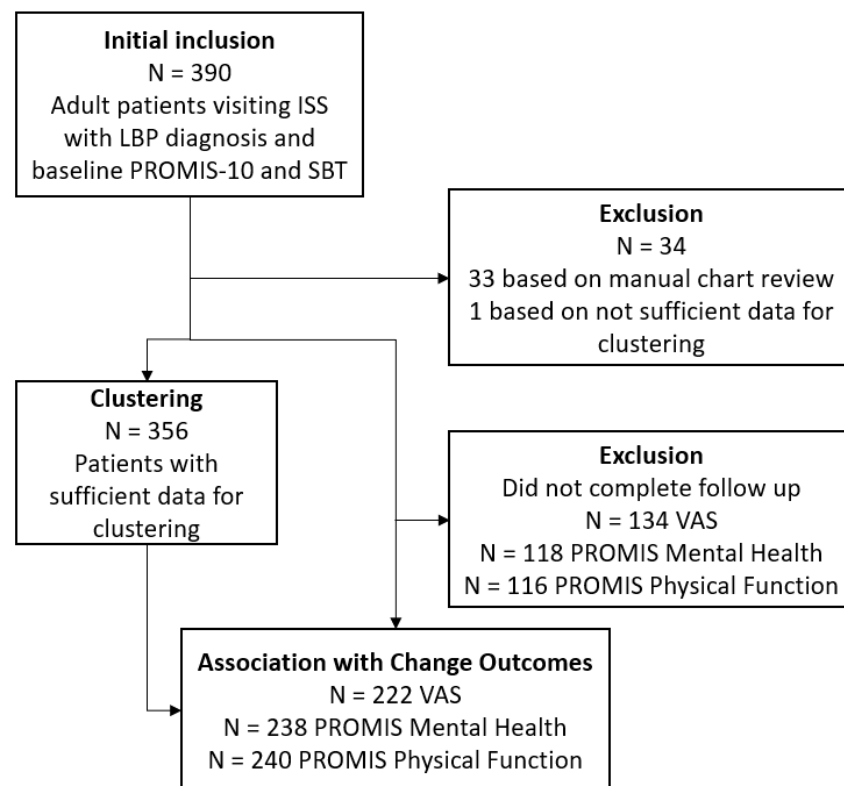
**Initial inclusion**
N = 390
Adult patients visiting ISS with LBP diagnosis and baseline PROMIS-10 and SBT

**Exclusion**
N = 34
33 based on manual chart review
1 based on not sufficient data for clustering

**Clustering**
N = 356
Patients with sufficient data for clustering

**Exclusion**
Did not complete follow up
N = 134 VAS
N = 118 PROMIS Mental Health
N = 116 PROMIS Physical Function

**Association with Change Outcomes**
N = 222 VAS
N = 238 PROMIS Mental Health
N = 240 PROMIS Physical Function